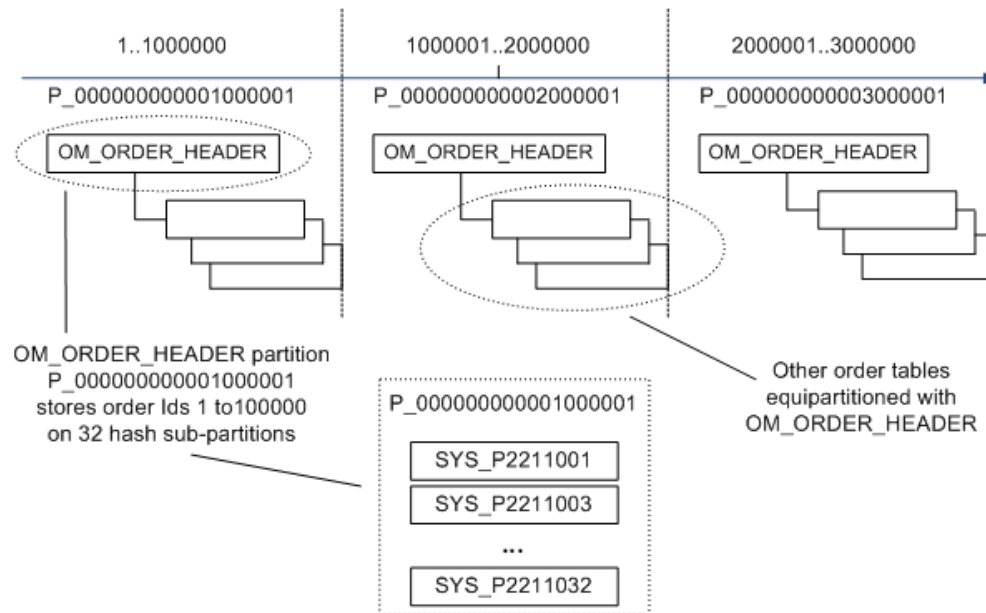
1..1000000

1000001..2000000

2000001..3000000

P_000000000001000001

P_000000000002000001

P_000000000003000001

OM_ORDER_HEADER

OM_ORDER_HEADER

OM_ORDER_HEADER

OM_ORDER_HEADER partition P_000000000001000001 stores order Ids 1 to100000 on 32 hash sub-partitions

P_000000000001000001

SYS_P2211001

SYS_P2211003

...

SYS_P2211032

Other order tables equipartitioned with OM_ORDER_HEADER